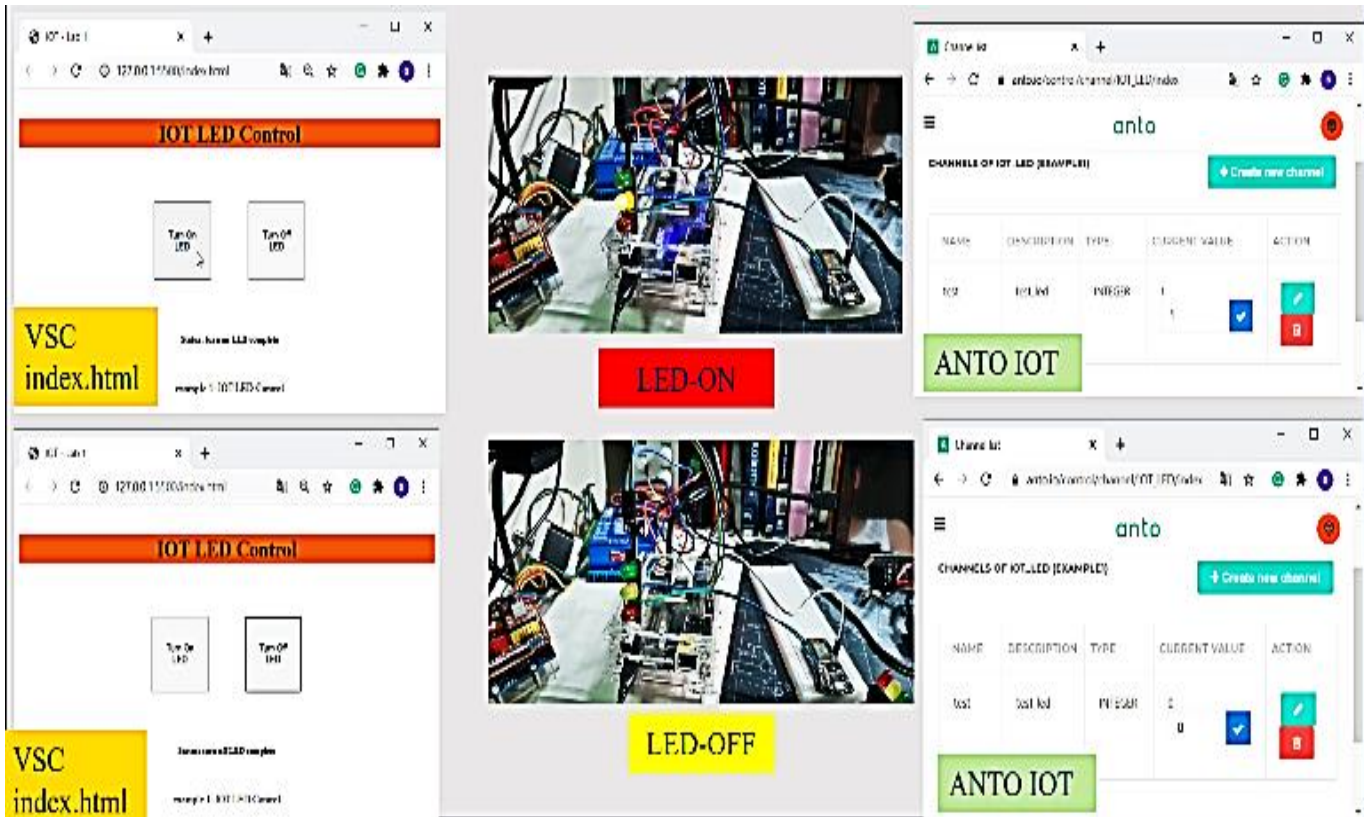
IOT - Lab 1
127.0.0.1:5500/index.html

IOT LED Control

Turn On LED

Turn Off LED

VSC index.html

Status: Turn on LED complete

example 1 IOT LED Control

IOT - Lab 1
127.0.0.1:5500/index.html

IOT LED Control

Turn On LED

Turn Off LED

VSC index.html

Status: turn off LED complete

example 1 IOT LED Control

LED-ON

LED-OFF

Channel list
anto.io/control/channel/IOT_LED/index

anto

CHANNELS OF IOT_LED (EXAMPLE)

+ Create new channel

| NAME | DESCRIPTION | TYPE | CURRENT VALUE | ACTION |
|---|---|---|---|---|
| test | test_led | INTEGER | 1 1 | |

ANTO IOT

Channel list
anto.io/control/channel/IOT_LED/index

anto

CHANNELS OF IOT_LED (EXAMPLE)

+ Create new channel

| NAME | DESCRIPTION | TYPE | CURRENT VALUE | ACTION |
|---|---|---|---|---|
| test | test led | INTEGER | 0 0 | |

ANTO IOT